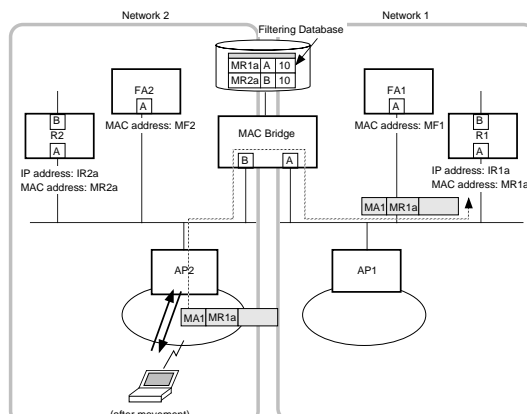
Network 2

Network 1

Filtering Database

| MR1a | A | 10 |
|---|---|---|
| MR2a | B | 10 |

FA2
A
MAC address: MF2

B
R2
A
IP address: IR2a
MAC address: MR2a

MAC Bridge
B
A

FA1
A
MAC address: MF1

B
R1
A
IP address: IR1a
MAC address: MR1a

MA1 MR1a

AP2

AP1

MA1 MR1a

(after movement)